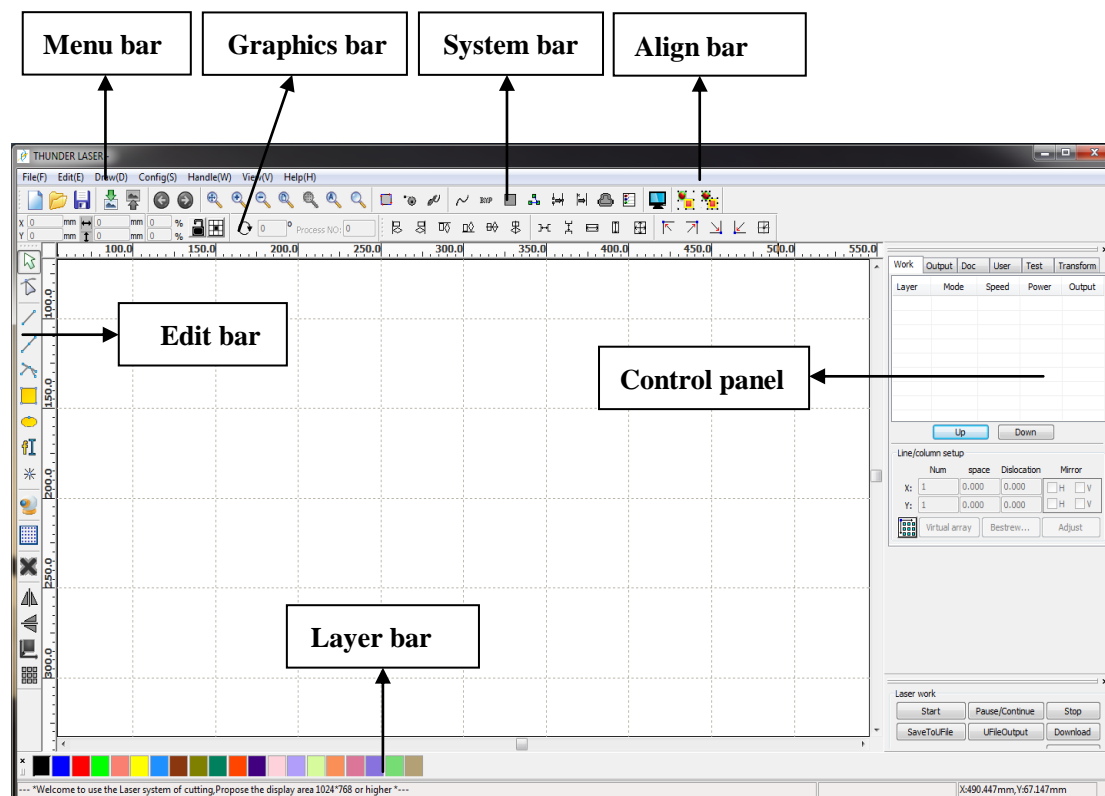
Menu bar

Graphics bar

System bar

Align bar

THUNDER LASER

File(F) Edit(E) Draw(D) Config(S) Handle(W) View(V) Help(H)

X 0 mm 0 mm 0 %
Y 0 mm 0 mm 0 %

0 ° Process NO: 0

100.0 150.0 200.0 250.0 300.0 350.0 400.0 450.0 500.0 550.0

100.0

150.0

200.0

250.0

300.0

Edit bar

Control panel

Layer bar

Work Output Doc User Test Transform

| Layer | Mode | Speed | Power | Output |
|---|---|---|---|---|

Up Down

Line/column setup

| | Num | space | Dislocation | Mirror |
|---|---|---|---|---|
| X: | 1 | 0.000 | 0.000 | H V |
| Y: | 1 | 0.000 | 0.000 | H V |

Virtual array Bestrew... Adjust

Laser work

Start Pause/Continue Stop

SaveToUFile UFileOutput Download

--- *Welcome to use the Laser system of cutting,Propose the display area 1024*768 or higher *---

X:490.447mm,Y:67.147mm